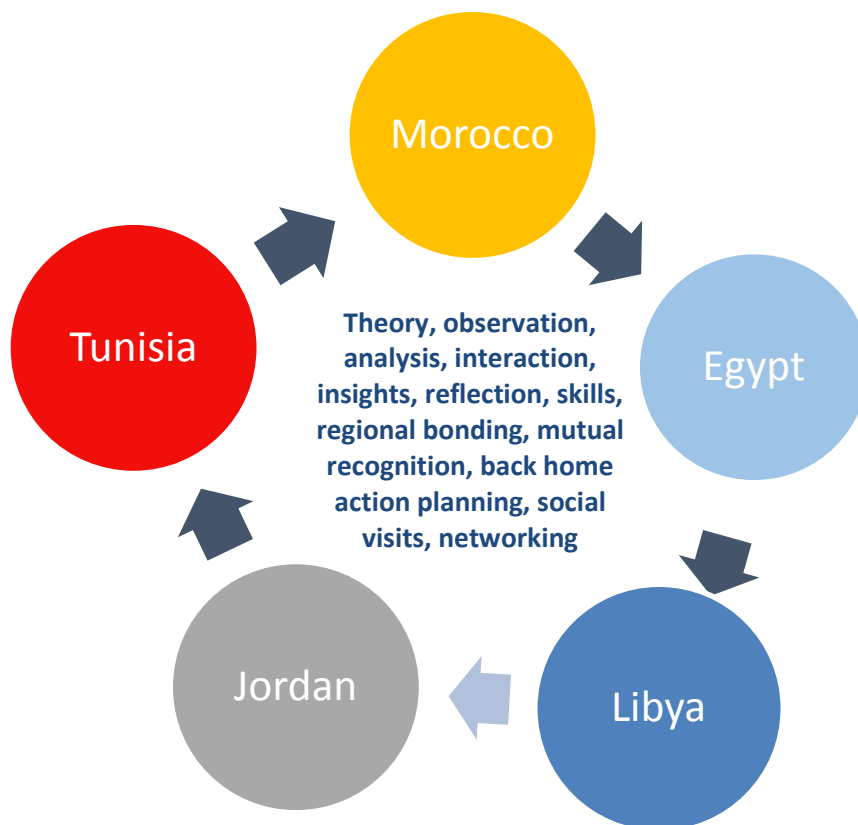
Morocco

Egypt

Libya

Jordan

Tunisia

Theory, observation, analysis, interaction, insights, reflection, skills, regional bonding, mutual recognition, back home action planning, social visits, networking